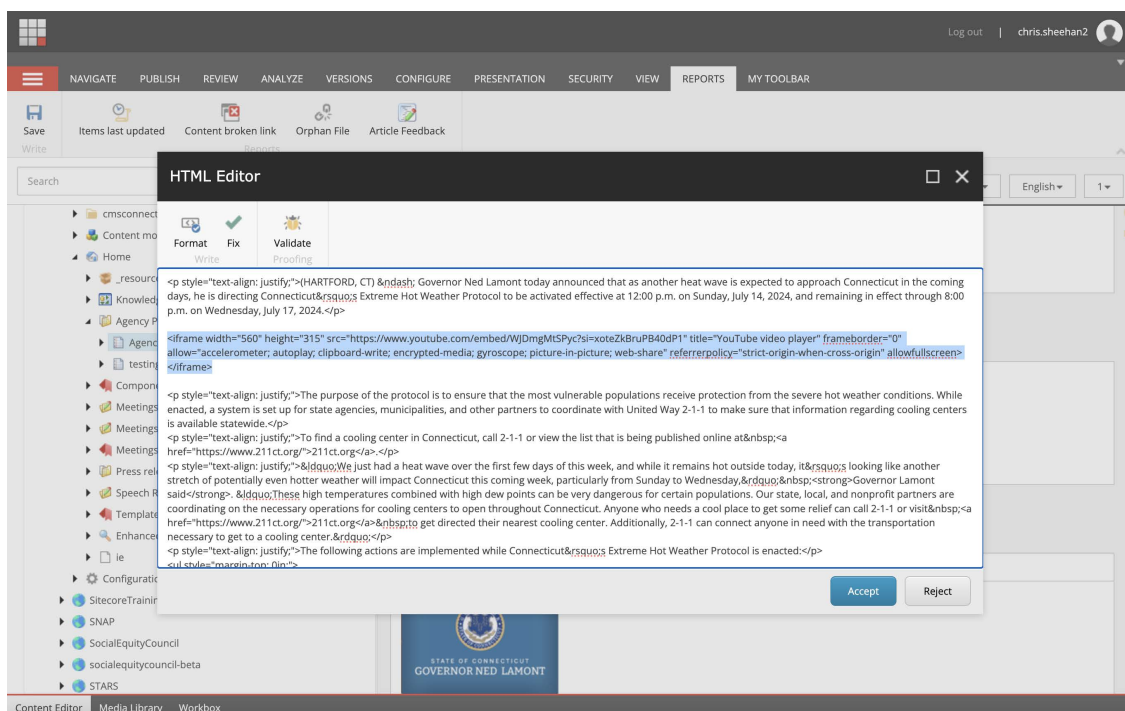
Log out | chris.sheehan2

NAVIGATE PUBLISH REVIEW ANALYZE VERSIONS CONFIGURE PRESENTATION SECURITY VIEW REPORTS MY TOOLBAR

Save
Write
Items last updated
Content broken link
Orphan File
Article Feedback
Reports

Search

English 1

cmsconnect
Content mo
Home
_resourc
Knowled
Agency P
Agenc
testing
Compone
Meetings
Meetings
Meetings
Press rel
Speech R
Template
Enhance
ie
Configurati
SitecoreTrainin
SNAP
SocialEquityCouncil
socialequitycouncil-beta
STARS

HTML Editor

Format
Fix
Write
Validate
Proofing

<p style="text-align: justify;">(HARTFORD, CT) &ndash; Governor Ned Lamont today announced that as another heat wave is expected to approach Connecticut in the coming days, he is directing Connecticut&rsquo;s Extreme Hot Weather Protocol to be activated effective at 12:00 p.m. on Sunday, July 14, 2024, and remaining in effect through 8:00 p.m. on Wednesday, July 17, 2024.</p>

<iframe width="560" height="315" src="https://www.youtube.com/embed/WJDmgMtSPyc?si=xoteZkBruPB40dP1" title="YouTube video player" frameborder="0" allow="accelerometer; autoplay; clipboard-write; encrypted-media; gyroscope; picture-in-picture; web-share" referrerpolicy="strict-origin-when-cross-origin" allowfullscreen></iframe>

<p style="text-align: justify;">The purpose of the protocol is to ensure that the most vulnerable populations receive protection from the severe hot weather conditions. While enacted, a system is set up for state agencies, municipalities, and other partners to coordinate with United Way 2-1-1 to make sure that information regarding cooling centers is available statewide.</p>
<p style="text-align: justify;">To find a cooling center in Connecticut, call 2-1-1 or view the list that is being published online at&nbsp;<a href="https://www.211ct.org/">211ct.org</a>.</p>
<p style="text-align: justify;">&ldquo;We just had a heat wave over the first few days of this week, and while it remains hot outside today, it&rsquo;s looking like another stretch of potentially even hotter weather will impact Connecticut this coming week, particularly from Sunday to Wednesday,&rdquo;&nbsp;<strong>Governor Lamont said</strong>. &ldquo;These high temperatures combined with high dew points can be very dangerous for certain populations. Our state, local, and nonprofit partners are coordinating on the necessary operations for cooling centers to open throughout Connecticut. Anyone who needs a cool place to get some relief can call 2-1-1 or visit&nbsp;<a href="https://www.211ct.org/">211ct.org</a>&nbsp;to get directed their nearest cooling center. Additionally, 2-1-1 can connect anyone in need with the transportation necessary to get to a cooling center.&rdquo;</p>
<p style="text-align: justify;">The following actions are implemented while Connecticut&rsquo;s Extreme Hot Weather Protocol is enacted:</p>
<ul style="margin-top: 0in;">

Accept
Reject

STATE OF CONNECTICUT
GOVERNOR NED LAMONT

Content Editor Media Library Workbox